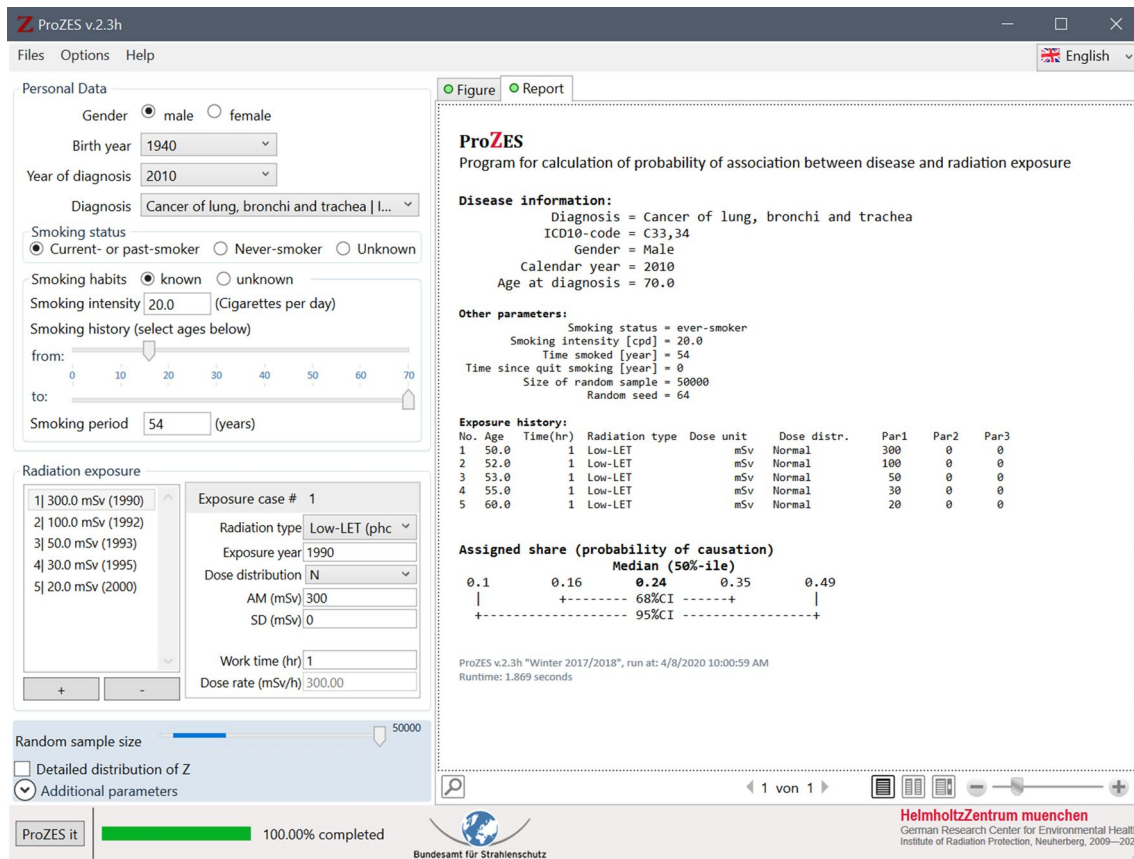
ProZES v.2.3h

Files Options Help

English

Personal Data

Gender male female

Birth year 1940

Year of diagnosis 2010

Diagnosis Cancer of lung, bronchi and trachea | I...

Smoking status

Current- or past-smoker Never-smoker Unknown

Smoking habits known unknown

Smoking intensity 20.0 (Cigarettes per day)

Smoking history (select ages below)

from:

0 10 20 30 40 50 60 70

to:

Smoking period 54 (years)

Radiation exposure

1| 300.0 mSv (1990)
2| 100.0 mSv (1992)
3| 50.0 mSv (1993)
4| 30.0 mSv (1995)
5| 20.0 mSv (2000)

+ -

Exposure case # 1

Radiation type Low-LET (phc

Exposure year 1990

Dose distribution N

AM (mSv) 300

SD (mSv) 0

Work time (hr) 1

Dose rate (mSv/h) 300.00

Random sample size 50000

Detailed distribution of Z

Additional parameters

ProZES it 100.00% completed

Figure Report

ProZES
Program for calculation of probability of association between disease and radiation exposure

Disease information:
Diagnosis = Cancer of lung, bronchi and trachea
ICD10-code = C33,34
Gender = Male
Calendar year = 2010
Age at diagnosis = 70.0

Other parameters:
Smoking status = ever-smoker
Smoking intensity [cpd] = 20.0
Time smoked [year] = 54
Time since quit smoking [year] = 0
Size of random sample = 50000
Random seed = 64

Exposure history:

| No. | Age | Time(hr) | Radiation type | Dose unit | Dose distr. | Par1 | Par2 | Par3 |
|---|---|---|---|---|---|---|---|---|
| 1 | 50.0 | 1 | Low-LET | mSv | Normal | 300 | 0 | 0 |
| 2 | 52.0 | 1 | Low-LET | mSv | Normal | 100 | 0 | 0 |
| 3 | 53.0 | 1 | Low-LET | mSv | Normal | 50 | 0 | 0 |
| 4 | 55.0 | 1 | Low-LET | mSv | Normal | 30 | 0 | 0 |
| 5 | 60.0 | 1 | Low-LET | mSv | Normal | 20 | 0 | 0 |

Assigned share (probability of causation)
Median (50%-ile)
0.1 0.16 0.24 0.35 0.49
| +-------- 68%CI ------+ |
+------------------- 95%CI -----------------+

ProZES v.2.3h "Winter 2017/2018", run at: 4/8/2020 10:00:59 AM
Runtime: 1.869 seconds

1 von 1

Bundesamt für Strahlenschutz

HelmholtzZentrum muenchen
German Research Center for Environmental Healt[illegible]
Institute of Radiation Protection, Neuherberg, 2009—202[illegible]